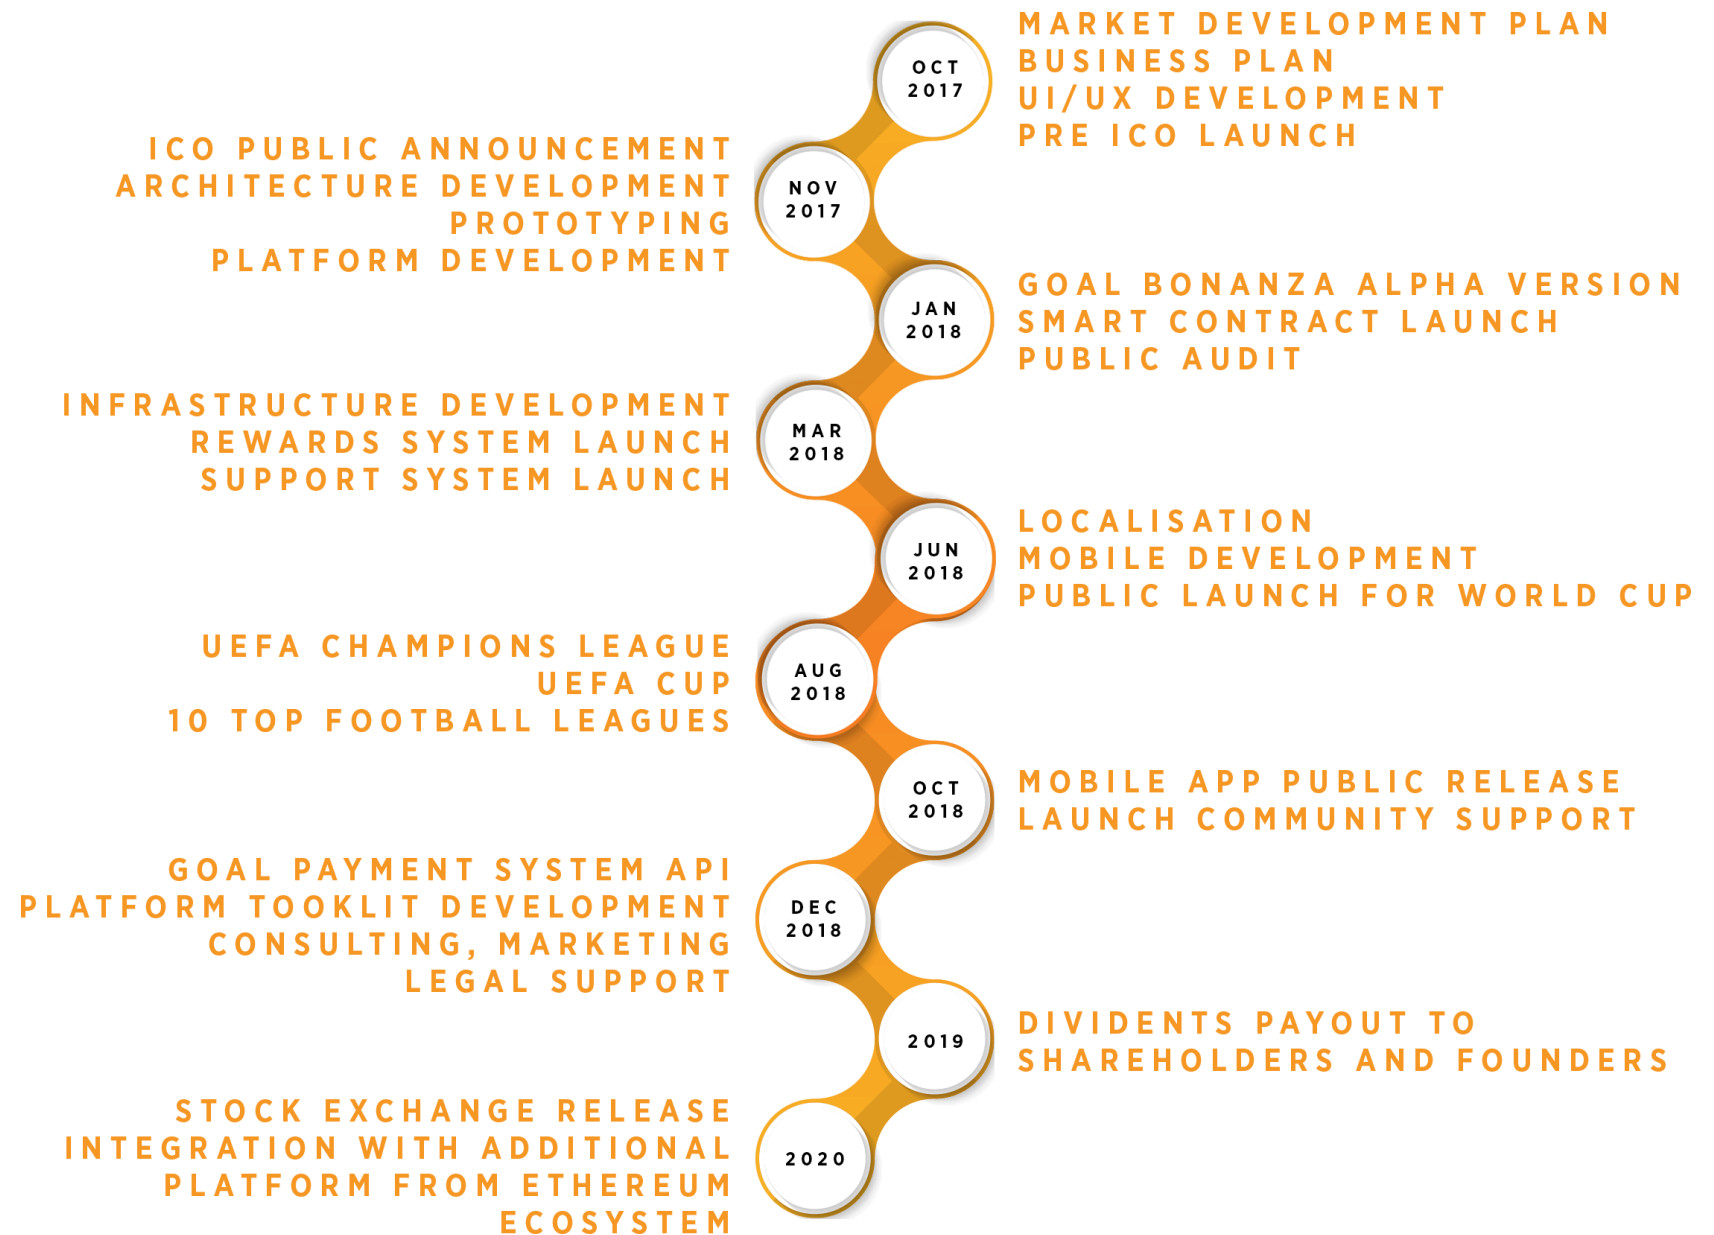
OCT 2017

MARKET DEVELOPMENT PLAN
BUSINESS PLAN
UI/UX DEVELOPMENT
PRE ICO LAUNCH

NOV 2017

ICO PUBLIC ANNOUNCEMENT
ARCHITECTURE DEVELOPMENT
PROTOTYPING
PLATFORM DEVELOPMENT

JAN 2018

GOAL BONANZA ALPHA VERSION
SMART CONTRACT LAUNCH
PUBLIC AUDIT

MAR 2018

INFRASTRUCTURE DEVELOPMENT
REWARDS SYSTEM LAUNCH
SUPPORT SYSTEM LAUNCH

JUN 2018

LOCALISATION
MOBILE DEVELOPMENT
PUBLIC LAUNCH FOR WORLD CUP

AUG 2018

UEFA CHAMPIONS LEAGUE
UEFA CUP
10 TOP FOOTBALL LEAGUES

OCT 2018

MOBILE APP PUBLIC RELEASE
LAUNCH COMMUNITY SUPPORT

DEC 2018

GOAL PAYMENT SYSTEM API
PLATFORM TOOKLIT DEVELOPMENT
CONSULTING, MARKETING
LEGAL SUPPORT

2019

DIVIDENTS PAYOUT TO
SHAREHOLDERS AND FOUNDERS

2020

STOCK EXCHANGE RELEASE
INTEGRATION WITH ADDITIONAL
PLATFORM FROM ETHEREUM
ECOSYSTEM